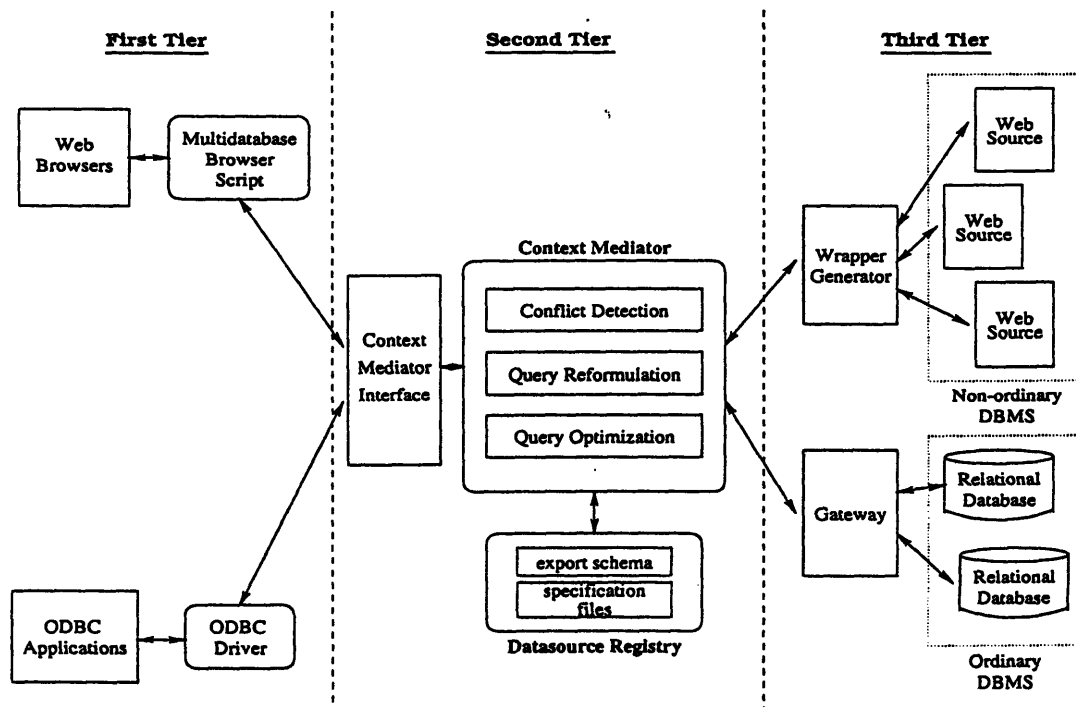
First Tier

Second Tier

Third Tier

Web Browsers

Multidatabase Browser Script

ODBC Applications

ODBC Driver

Context Mediator Interface

Context Mediator

Conflict Detection

Query Reformulation

Query Optimization

export schema

specification files

Datasource Registry

Wrapper Generator

Web Source

Web Source

Web Source

Non-ordinary DBMS

Gateway

Relational Database

Relational Database

Ordinary DBMS